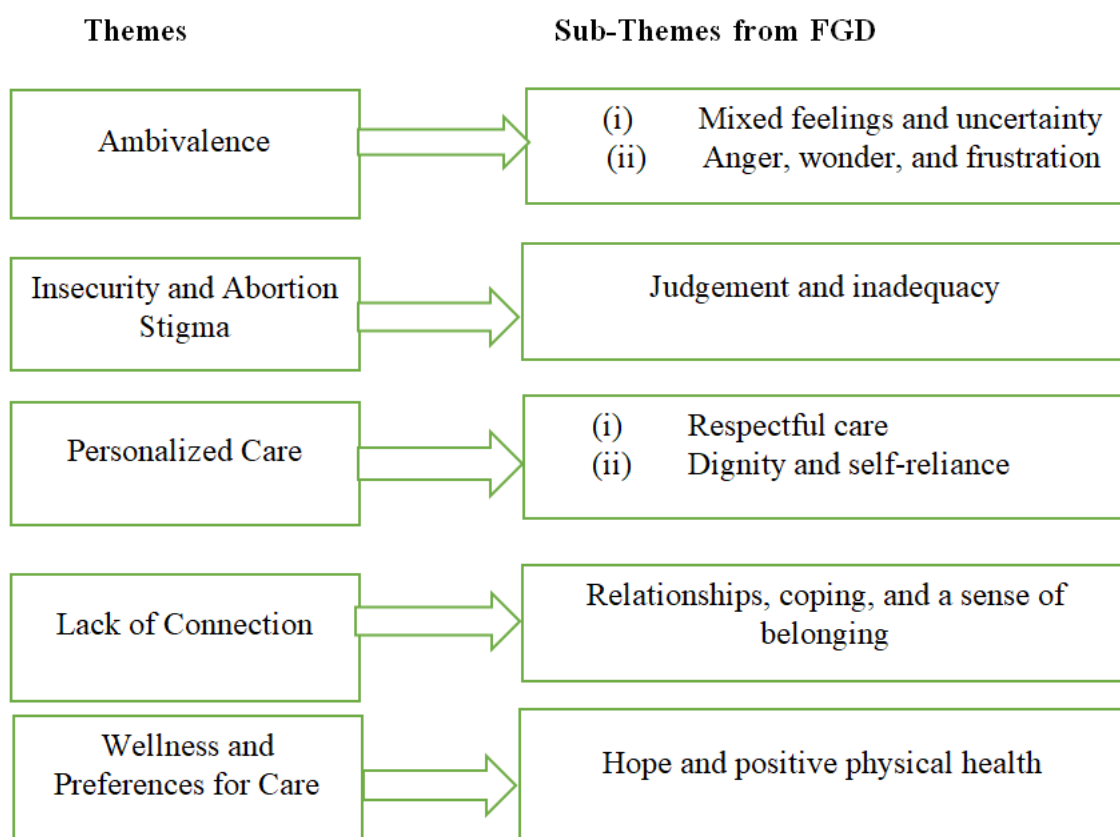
Themes

Sub-Themes from FGD

Ambivalence

(i) Mixed feelings and uncertainty
(ii) Anger, wonder, and frustration

Insecurity and Abortion Stigma

Judgement and inadequacy

Personalized Care

(i) Respectful care
(ii) Dignity and self-reliance

Lack of Connection

Relationships, coping, and a sense of belonging

Wellness and Preferences for Care

Hope and positive physical health